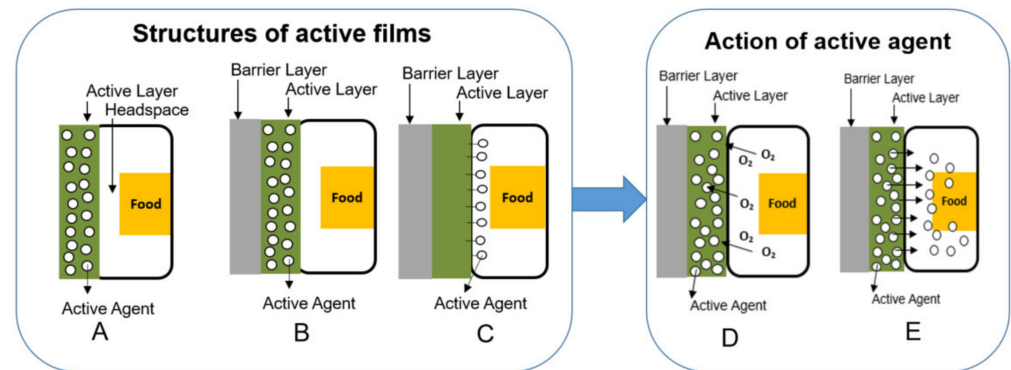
Structures of active films

Active Layer
Headspace
Food
Active Agent
A

Barrier Layer
Active Layer
Food
Active Agent
B

Barrier Layer
Active Layer
Food
Active Agent
C

Action of active agent

Barrier Layer
Active Layer
$O_2$
$O_2$
$O_2$
$O_2$
$O_2$
Food
Active Agent
D

Barrier Layer
Active Layer
Food
Active Agent
E